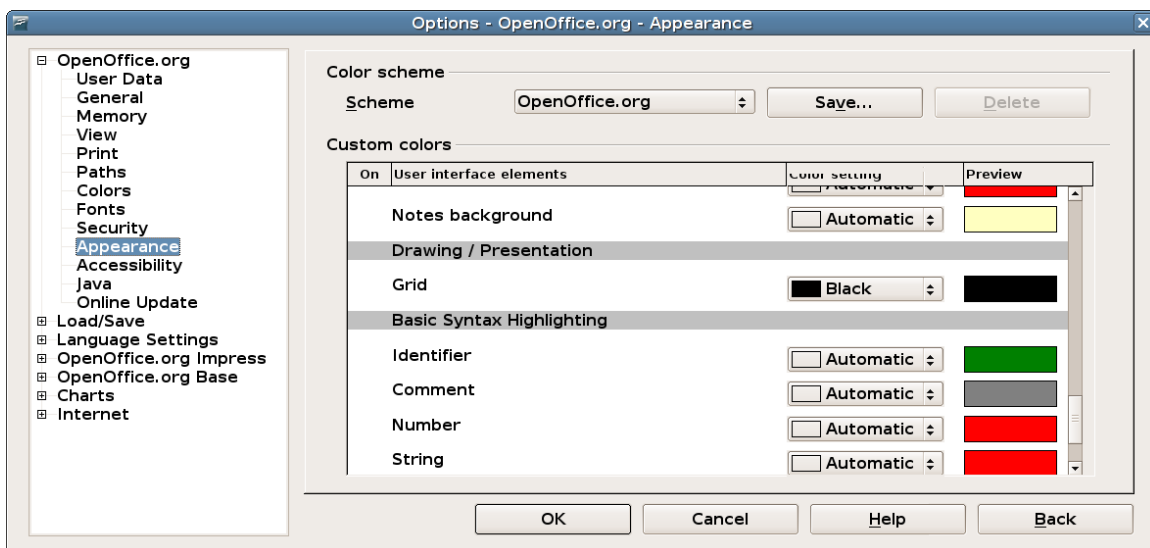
Options - OpenOffice.org - Appearance

⊟ OpenOffice.org
User Data
General
Memory
View
Print
Paths
Colors
Fonts
Security
Appearance
Accessibility
Java
Online Update
⊞ Load/Save
⊞ Language Settings
⊞ OpenOffice.org Impress
⊞ OpenOffice.org Base
⊞ Charts
⊞ Internet

Color scheme

Scheme OpenOffice.org Save... Delete

Custom colors

| On | User interface elements | Color setting | Preview |
|---|---|---|---|
| | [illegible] | Automatic | |
| | Notes background | Automatic | |
| | Drawing / Presentation | | |
| | Grid | Black | |
| | Basic Syntax Highlighting | | |
| | Identifier | Automatic | |
| | Comment | Automatic | |
| | Number | Automatic | |
| | String | Automatic | |

OK Cancel Help Back